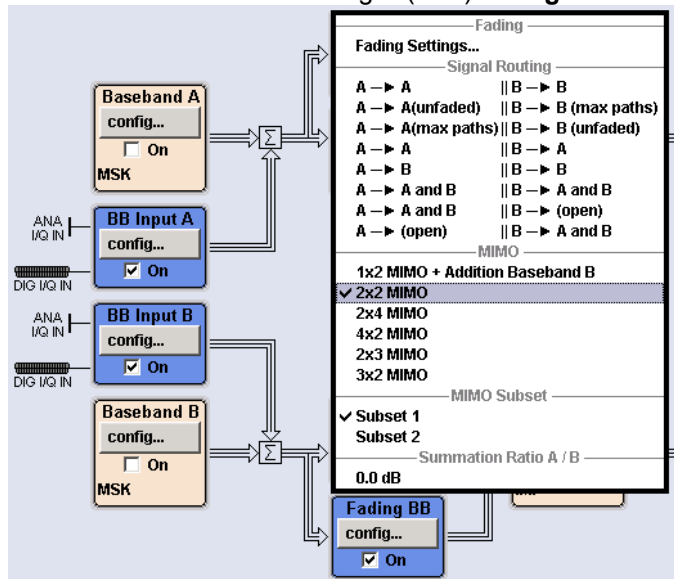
Fading
Fading Settings...
Signal Routing
A —► A || B —► B
A —► A(unfaded) || B —► B (max paths)
A —► A(max paths) || B —► B (unfaded)
A —► A || B —► A
A —► B || B —► B
A —► A and B || B —► A and B
A —► A and B || B —► (open)
A —► (open) || B —► A and B
MIMO
1x2 MIMO + Addition Baseband B
✓ 2x2 MIMO
2x4 MIMO
4x2 MIMO
2x3 MIMO
3x2 MIMO
MIMO Subset
✓ Subset 1
Subset 2
Summation Ratio A / B
0.0 dB

Baseband A
config...
On
MSK

ANA I/Q IN
DIG I/Q IN
BB Input A
config...
On

ANA I/Q IN
DIG I/Q IN
BB Input B
config...
On

Baseband B
config...
On
MSK

Fading BB
config...
On